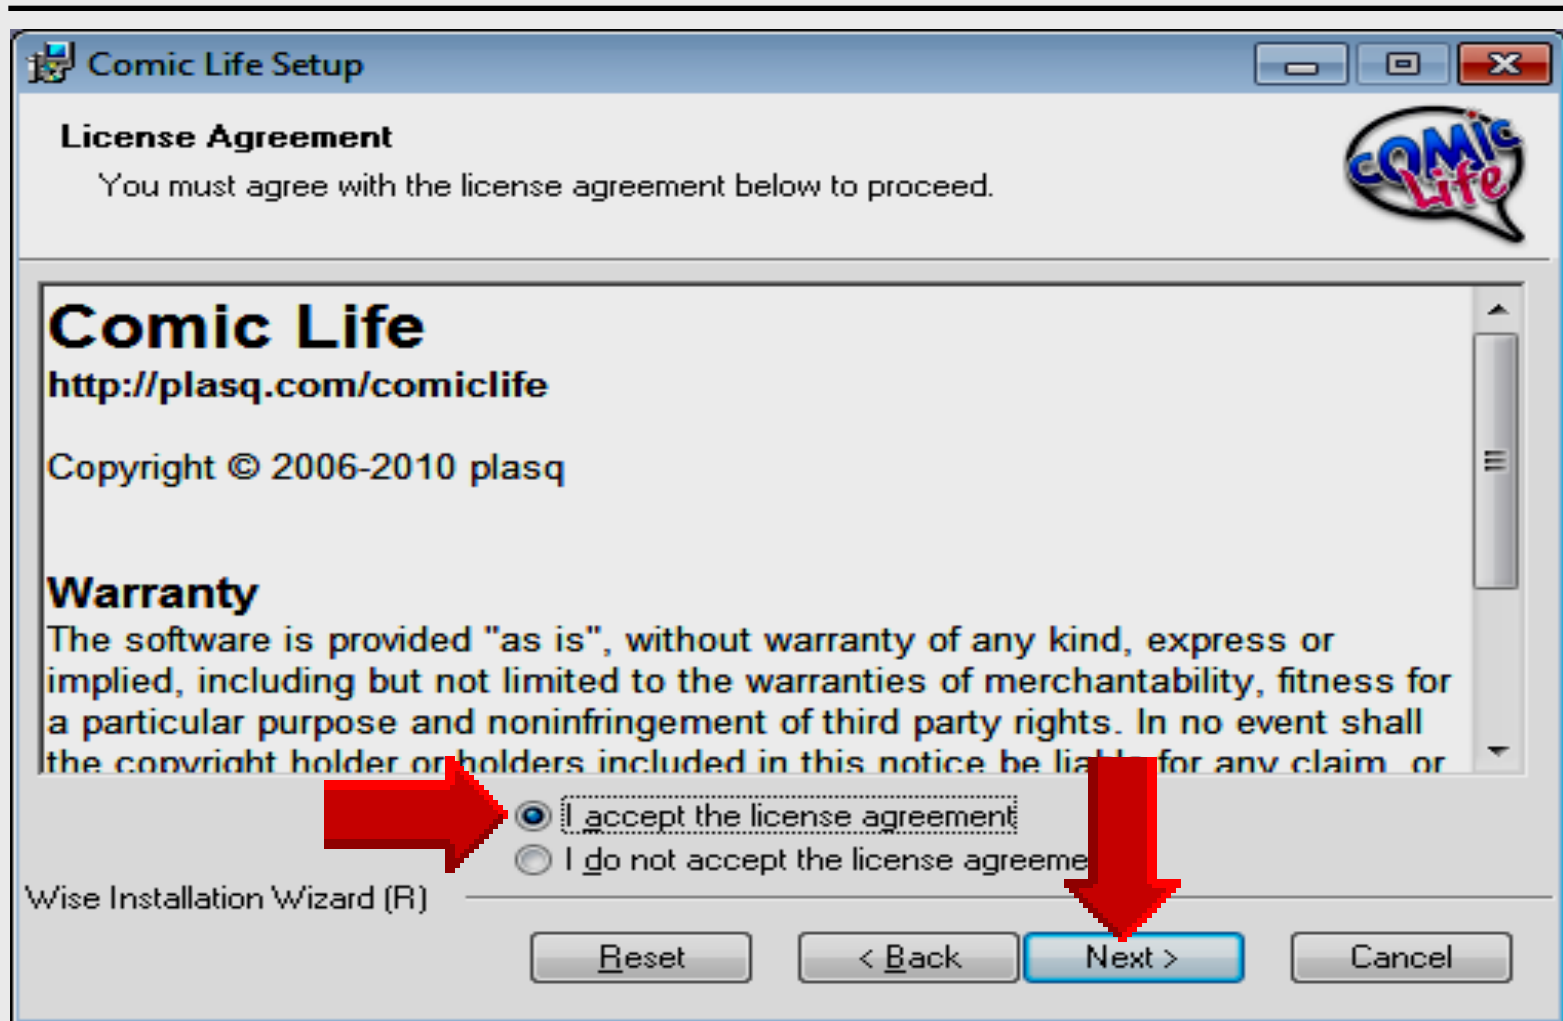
Comic Life Setup

License Agreement

You must agree with the license agreement below to proceed.

Comic Life

Comic Life
http://plasq.com/comiclife

Copyright © 2006-2010 plasq

Warranty
The software is provided "as is", without warranty of any kind, express or implied, including but not limited to the warranties of merchantability, fitness for a particular purpose and noninfringement of third party rights. In no event shall the copyright holder or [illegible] holders included in this notice be lia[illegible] for any claim, or

I accept the license agreement
I do not accept the license agreeme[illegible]

Wise Installation Wizard (R)

Reset
< Back
Next >
Cancel